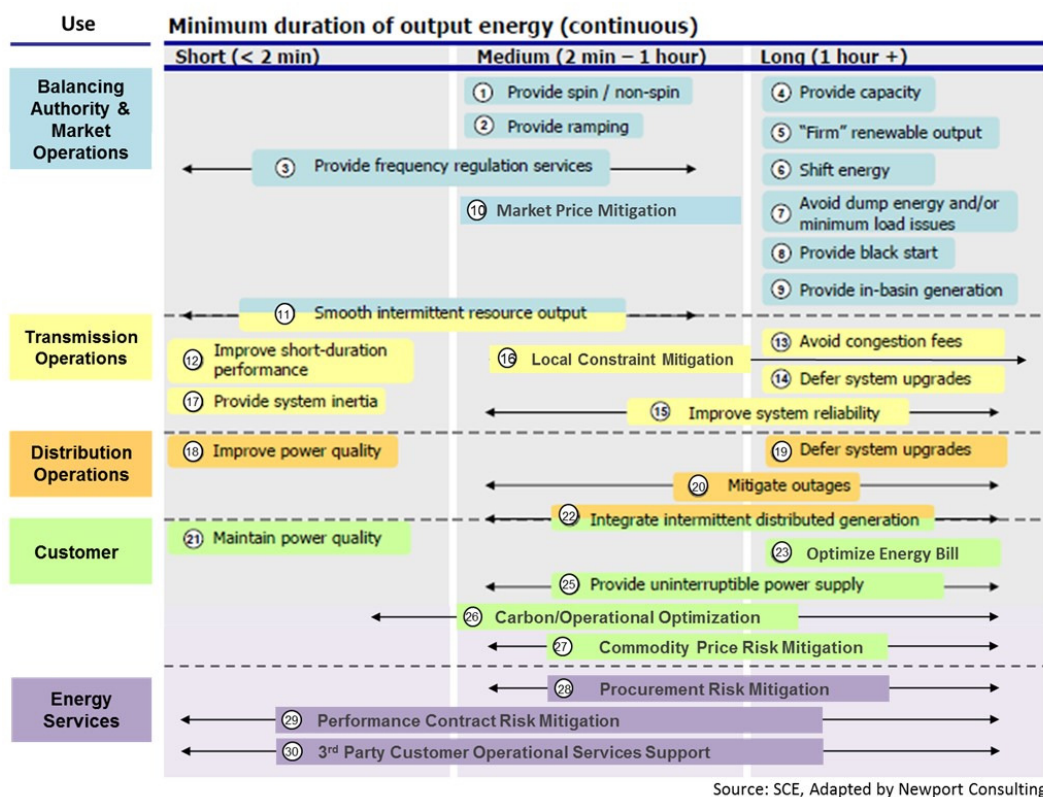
Use

Minimum duration of output energy (continuous)

Short (< 2 min)

Medium (2 min – 1 hour)

Long (1 hour +)

Balancing Authority & Market Operations

1 Provide spin / non-spin

2 Provide ramping

3 Provide frequency regulation services

10 Market Price Mitigation

4 Provide capacity

5 "Firm" renewable output

6 Shift energy

7 Avoid dump energy and/or minimum load issues

8 Provide black start

9 Provide in-basin generation

11 Smooth intermittent resource output

Transmission Operations

12 Improve short-duration performance

17 Provide system inertia

16 Local Constraint Mitigation

13 Avoid congestion fees

14 Defer system upgrades

15 Improve system reliability

Distribution Operations

18 Improve power quality

19 Defer system upgrades

20 Mitigate outages

22 Integrate intermittent distributed generation

Customer

21 Maintain power quality

23 Optimize Energy Bill

25 Provide uninterruptible power supply

26 Carbon/Operational Optimization

27 Commodity Price Risk Mitigation

Energy Services

28 Procurement Risk Mitigation

29 Performance Contract Risk Mitigation

30 3rd Party Customer Operational Services Support

Source: SCE, Adapted by Newport Consulting